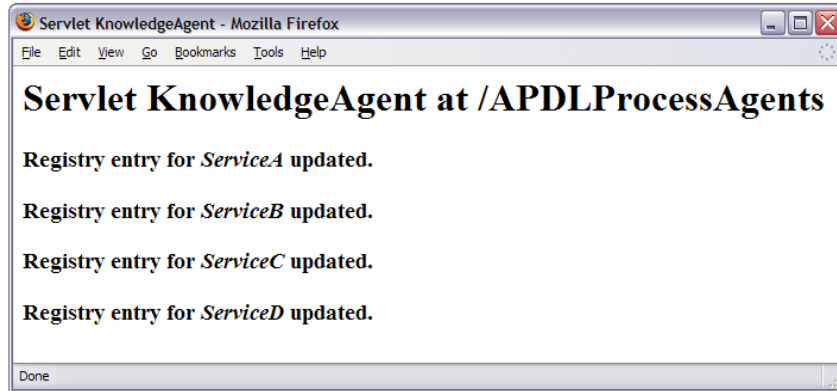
Servlet KnowledgeAgent - Mozilla Firefox

File Edit View Go Bookmarks Tools Help

# Servlet KnowledgeAgent at /APDLProcessAgents

**Registry entry for *ServiceA* updated.**

**Registry entry for *ServiceB* updated.**

**Registry entry for *ServiceC* updated.**

**Registry entry for *ServiceD* updated.**

Done